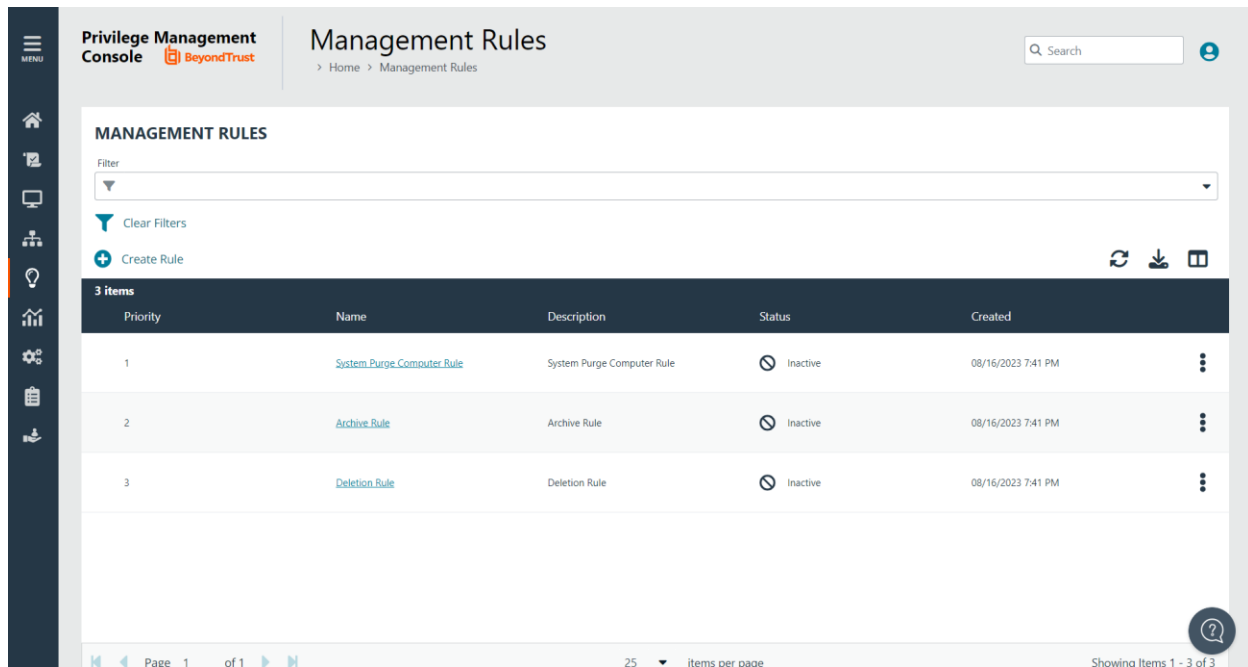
MENU

Privilege Management Console BeyondTrust

Management Rules

> Home > Management Rules

Search

MANAGEMENT RULES

Filter

Clear Filters

Create Rule

3 items

| Priority | Name | Description | Status | Created |
|---|---|---|---|---|
| 1 | System Purge Computer Rule | System Purge Computer Rule | Inactive | 08/16/2023 7:41 PM |
| 2 | Archive Rule | Archive Rule | Inactive | 08/16/2023 7:41 PM |
| 3 | Deletion Rule | Deletion Rule | Inactive | 08/16/2023 7:41 PM |

Page 1 of 1

25 items per page

Showing Items 1 - 3 of 3